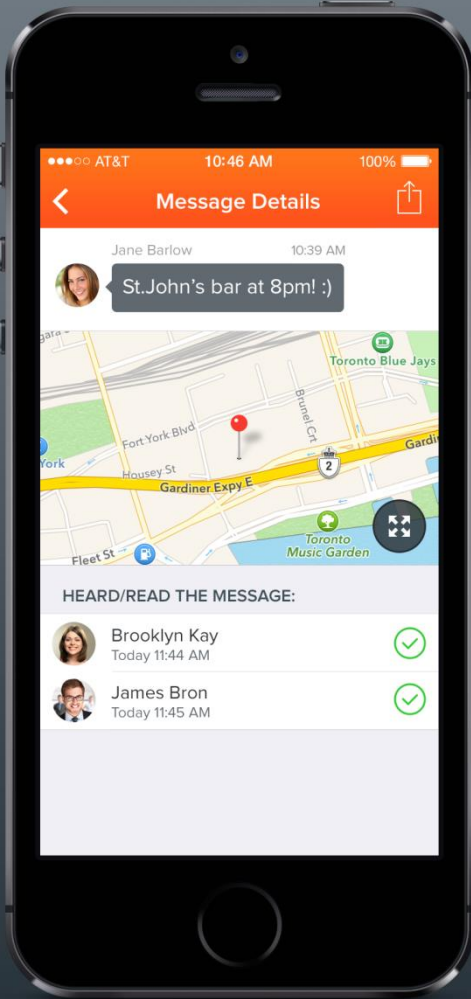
●●●○○ AT&T 10:46 AM 100%

Message Details

Jane Barlow 10:39 AM

St.John's bar at 8pm! :)

Toronto Blue Jays
Fort York Blvd
Brunel Crt
York
Housey St
2
Gardiner Expy E
Gardi
Toronto Music Garden
Fleet St

HEARD/READ THE MESSAGE:

Brooklyn Kay
Today 11:44 AM

James Bron
Today 11:45 AM